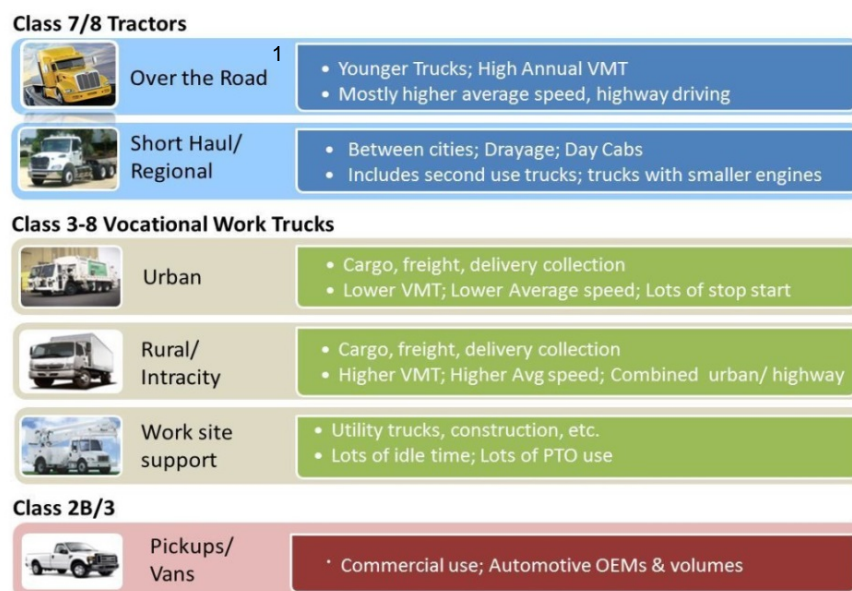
Class 7/8 Tractors

1

Over the Road

• Younger Trucks; High Annual VMT
• Mostly higher average speed, highway driving

Short Haul/ Regional

• Between cities; Drayage; Day Cabs
• Includes second use trucks; trucks with smaller engines

Class 3-8 Vocational Work Trucks

Urban

• Cargo, freight, delivery collection
• Lower VMT; Lower Average speed; Lots of stop start

Rural/ Intracity

• Cargo, freight, delivery collection
• Higher VMT; Higher Avg speed; Combined urban/ highway

Work site support

• Utility trucks, construction, etc.
• Lots of idle time; Lots of PTO use

Class 2B/3

Pickups/ Vans

• Commercial use; Automotive OEMs & volumes